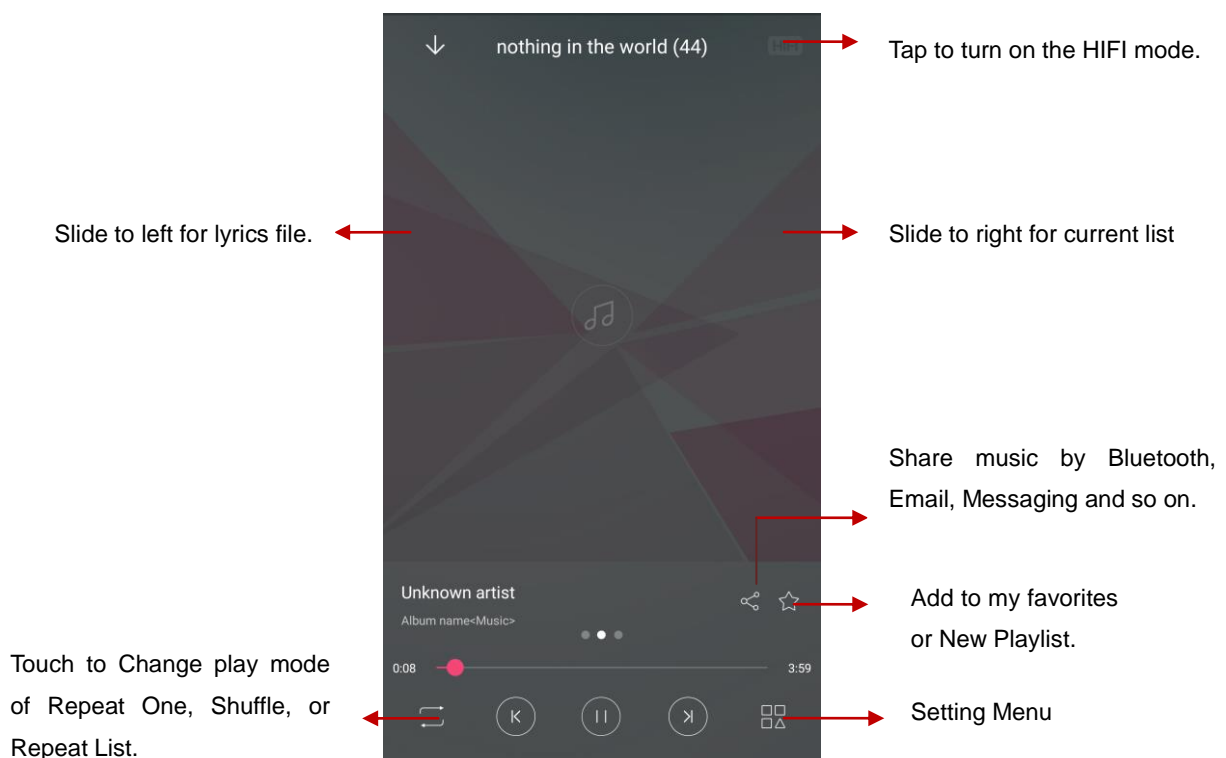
nothing in the world (44)

Hifi

Tap to turn on the HIFI mode.

Slide to left for lyrics file.

Slide to right for current list

Share music by Bluetooth, Email, Messaging and so on.

Unknown artist

Album name<Music>

Add to my favorites or New Playlist.

0:08

3:59

Touch to Change play mode of Repeat One, Shuffle, or Repeat List.

Setting Menu